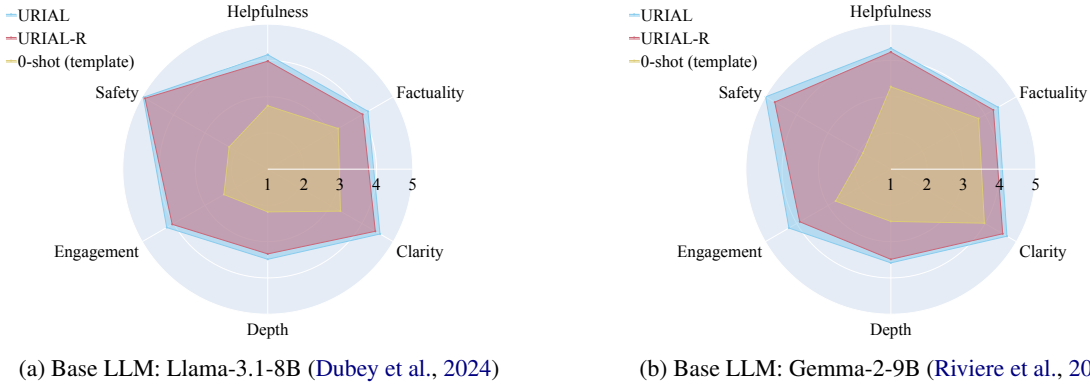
URIAL
URIAL-R
0-shot (template)

Helpfulness
Factuality
Clarity
Depth
Engagement
Safety
1 2 3 4 5

(a) Base LLM: Llama-3.1-8B (Dubey et al., 2024)

URIAL
URIAL-R
0-shot (template)

Helpfulness
Factuality
Clarity
Depth
Engagement
Safety
1 2 3 4 5

(b) Base LLM: Gemma-2-9B (Riviere et al., 20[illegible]